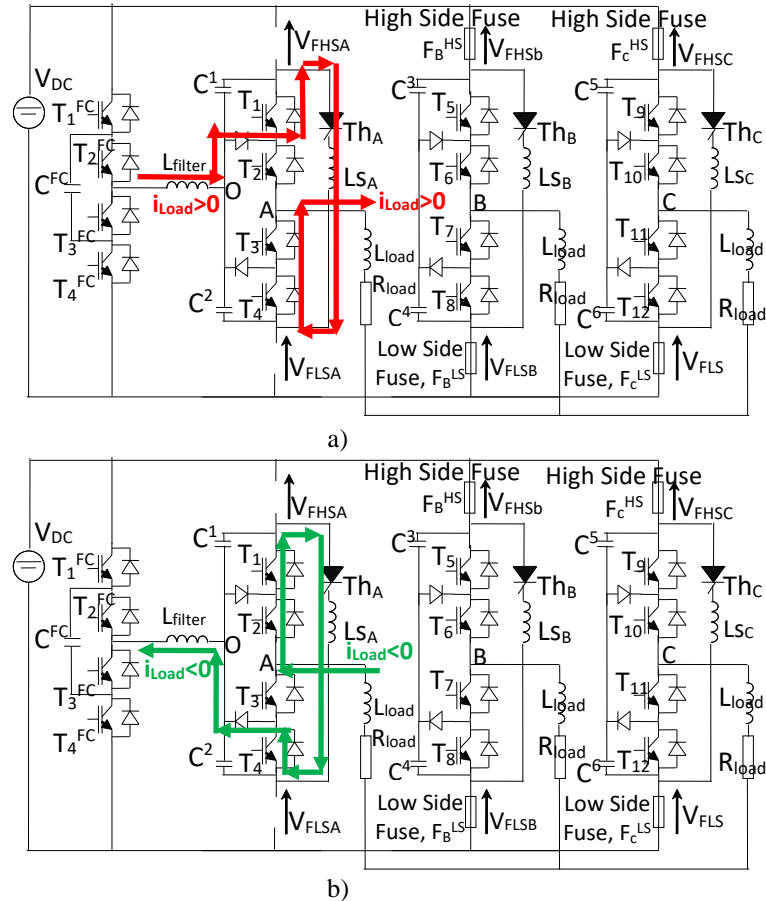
High Side Fuse
High Side Fuse
$V_{FHSA}$
$F_B^{HS}$ $V_{FHSb}$
$F_c^{HS}$ $V_{FHSC}$
$V_{DC}$
$T_1^{FC}$
$T_2^{FC}$
$C^{FC}$
$T_3^{FC}$
$T_4^{FC}$
$L_{filter}$
$i_{Load}>0$
O
$C^1$
$T_1$
$T_2$
$Th_A$
$Ls_A$
A
$i_{Load}>0$
$T_3$
$L_{load}$
$R_{load}$
$C^2$
$T_4$
$V_{FLSA}$
$C^3$
$T_5$
$Th_B$
$T_6$
$Ls_B$
B
$T_7$
$L_{load}$
$R_{load}$
$C^4$
$T_8$
Low Side Fuse, $F_B^{LS}$
$V_{FLSB}$
$C^5$
$T_9$
$Th_C$
$T_{10}$
$Ls_C$
C
$T_{11}$
$L_{load}$
$R_{load}$
$C^6$
$T_{12}$
Low Side Fuse, $F_c^{LS}$
$V_{FLS}$

a)

High Side Fuse
High Side Fuse
$V_{FHSA}$
$F_B^{HS}$ $V_{FHSb}$
$F_c^{HS}$ $V_{FHSC}$
$V_{DC}$
$T_1^{FC}$
$T_2^{FC}$
$C^{FC}$
$T_3^{FC}$
$T_4^{FC}$
$L_{filter}$
$i_{Load}<0$
O
$C^1$
$T_1$
$T_2$
$Th_A$
$Ls_A$
$i_{Load}<0$
A
$T_3$
$L_{load}$
$R_{load}$
$C^2$
$T_4$
$V_{FLSA}$
$C^3$
$T_5$
$Th_B$
$T_6$
$Ls_B$
B
$T_7$
$L_{load}$
$R_{load}$
$C^4$
$T_8$
Low Side Fuse, $F_B^{LS}$
$V_{FLSB}$
$C^5$
$T_9$
$Th_C$
$T_{10}$
$Ls_C$
C
$T_{11}$
$L_{load}$
$R_{load}$
$C^6$
$T_{12}$
Low Side Fuse, $F_c^{LS}$
$V_{FLS}$

b)